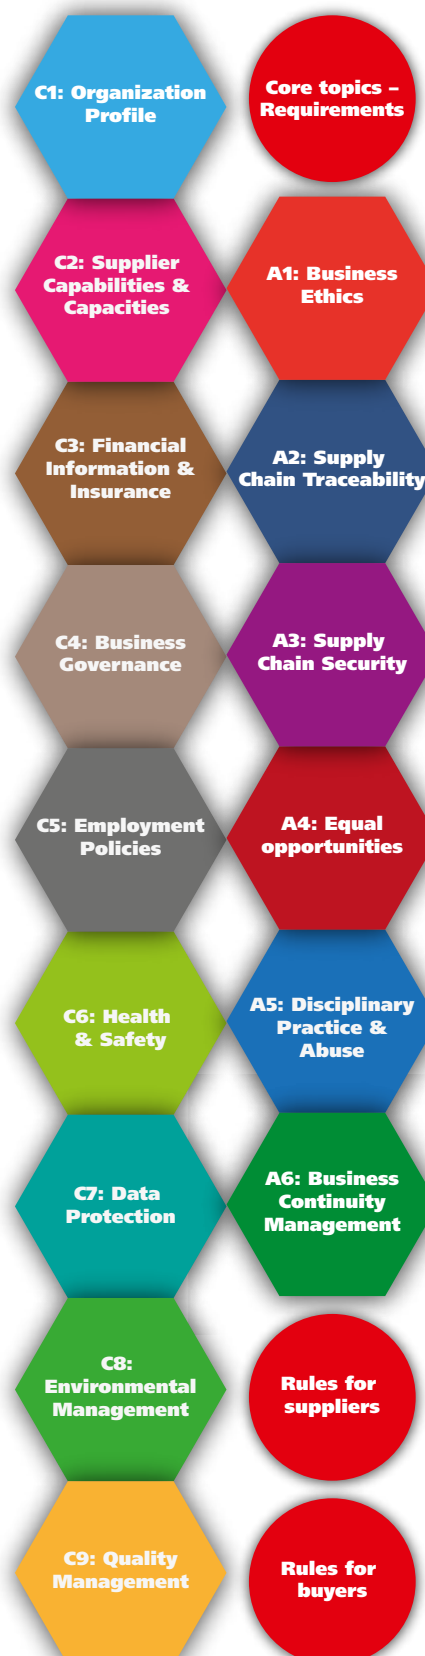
C1: Organization Profile

Core topics – Requirements

C2: Supplier Capabilities & Capacities

A1: Business Ethics

C3: Financial Information & Insurance

A2: Supply Chain Traceability

C4: Business Governance

A3: Supply Chain Security

C5: Employment Policies

A4: Equal opportunities

C6: Health & Safety

A5: Disciplinary Practice & Abuse

C7: Data Protection

A6: Business Continuity Management

C8: Environmental Management

Rules for suppliers

C9: Quality Management

Rules for buyers